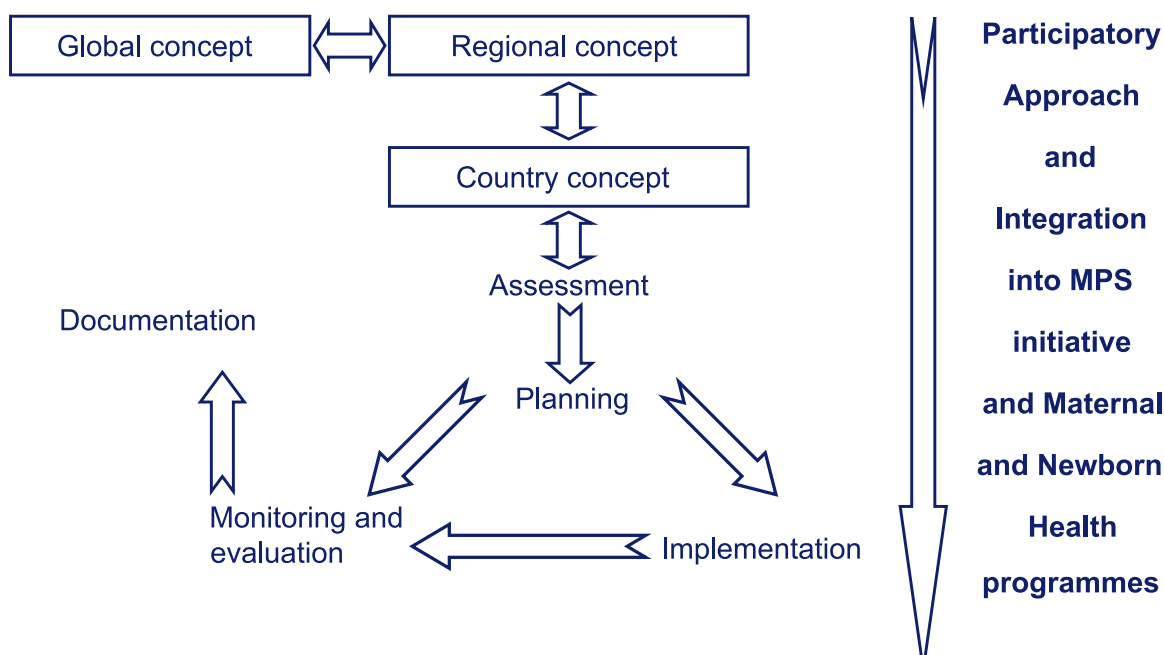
Global concept

Regional concept

Country concept

Assessment

Documentation

Planning

Monitoring and evaluation

Implementation

Participatory Approach and Integration into MPS initiative and Maternal and Newborn Health programmes